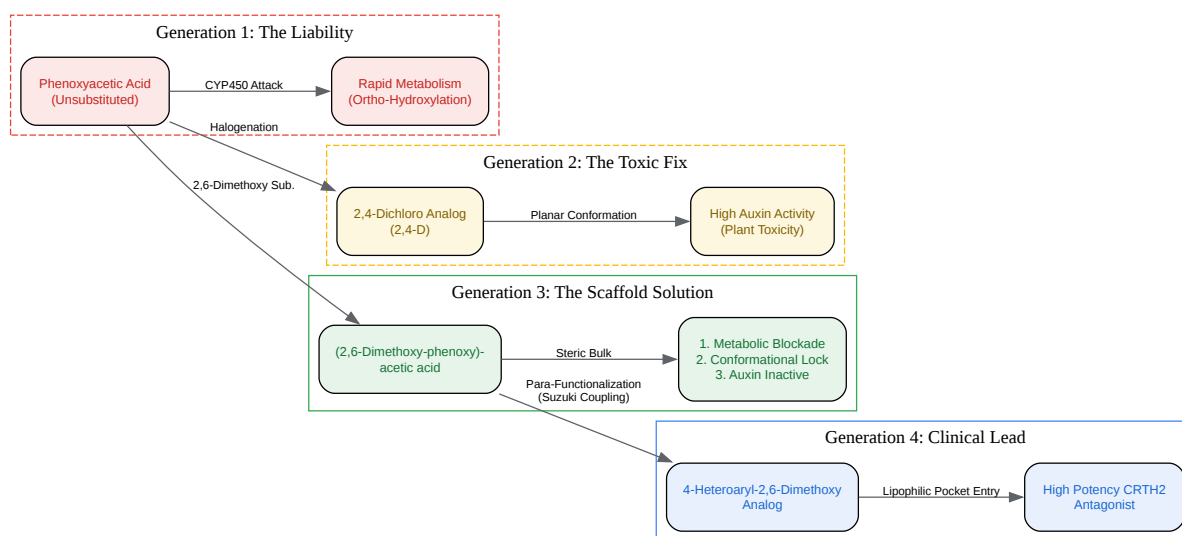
Generation 1: The Liability

Phenoxyacetic Acid (Unsubstituted)

CYP450 Attack

Rapid Metabolism (Ortho-Hydroxylation)

Halogenation

2,6-Dimethoxy Sub.

Generation 2: The Toxic Fix

2,4-Dichloro Analog (2,4-D)

Planar Conformation

High Auxin Activity (Plant Toxicity)

Generation 3: The Scaffold Solution

(2,6-Dimethoxy-phenoxy)-acetic acid

Steric Bulk

1. Metabolic Blockade
2. Conformational Lock
3. Auxin Inactive

Para-Functionalization (Suzuki Coupling)

Generation 4: Clinical Lead

4-Heteroaryl-2,6-Dimethoxy Analog

Lipophilic Pocket Entry

High Potency CRTH2 Antagonist